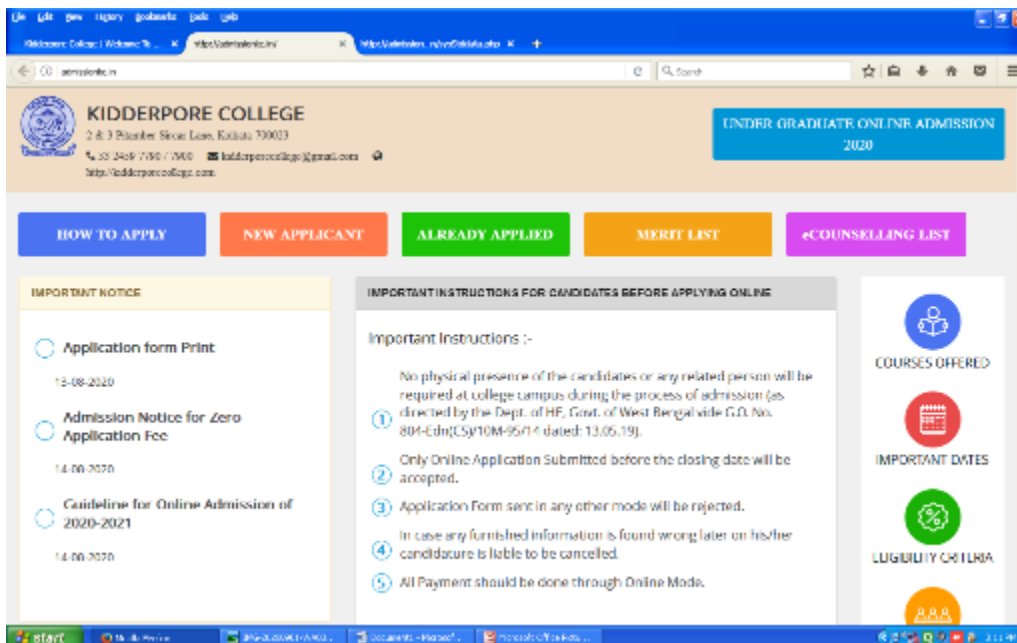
File Edit View History Bookmarks Tools Help

Kidderpore College | Welcome To ... ×   https://admissionkc.in/ ×   https://admission...in/.../...php ×   +

admissionkc.in   Search

KIDDERPORE COLLEGE
2 & 3 Pitamber Sircar Lane, Kolkata 700023
33 2459 7780 / 7900   kidderporecollege@gmail.com
http://kidderporecollege.com

UNDER GRADUATE ONLINE ADMISSION 2020

HOW TO APPLY | NEW APPLICANT | ALREADY APPLIED | MERIT LIST | eCOUNSELLING LIST

IMPORTANT NOTICE

Application form Print
13-08-2020

Admission Notice for Zero Application Fee
14-08-2020

Guideline for Online Admission of 2020-2021
14-08-2020

IMPORTANT INSTRUCTIONS FOR CANDIDATES BEFORE APPLYING ONLINE

Important Instructions :-

1 No physical presence of the candidates or any related person will be required at college campus during the process of admission (as directed by the Dept. of HE, Govt. of West Bengal vide G.O. No. 804-Edn(CS)/10M-95/14 dated: 13.05.19).

2 Only Online Application Submitted before the closing date will be accepted.

3 Application Form sent in any other mode will be rejected.

4 In case any furnished information is found wrong later on his/her candidature is liable to be cancelled.

5 All Payment should be done through Online Mode.

COURSES OFFERED

IMPORTANT DATES

ELIGIBILITY CRITERIA

start